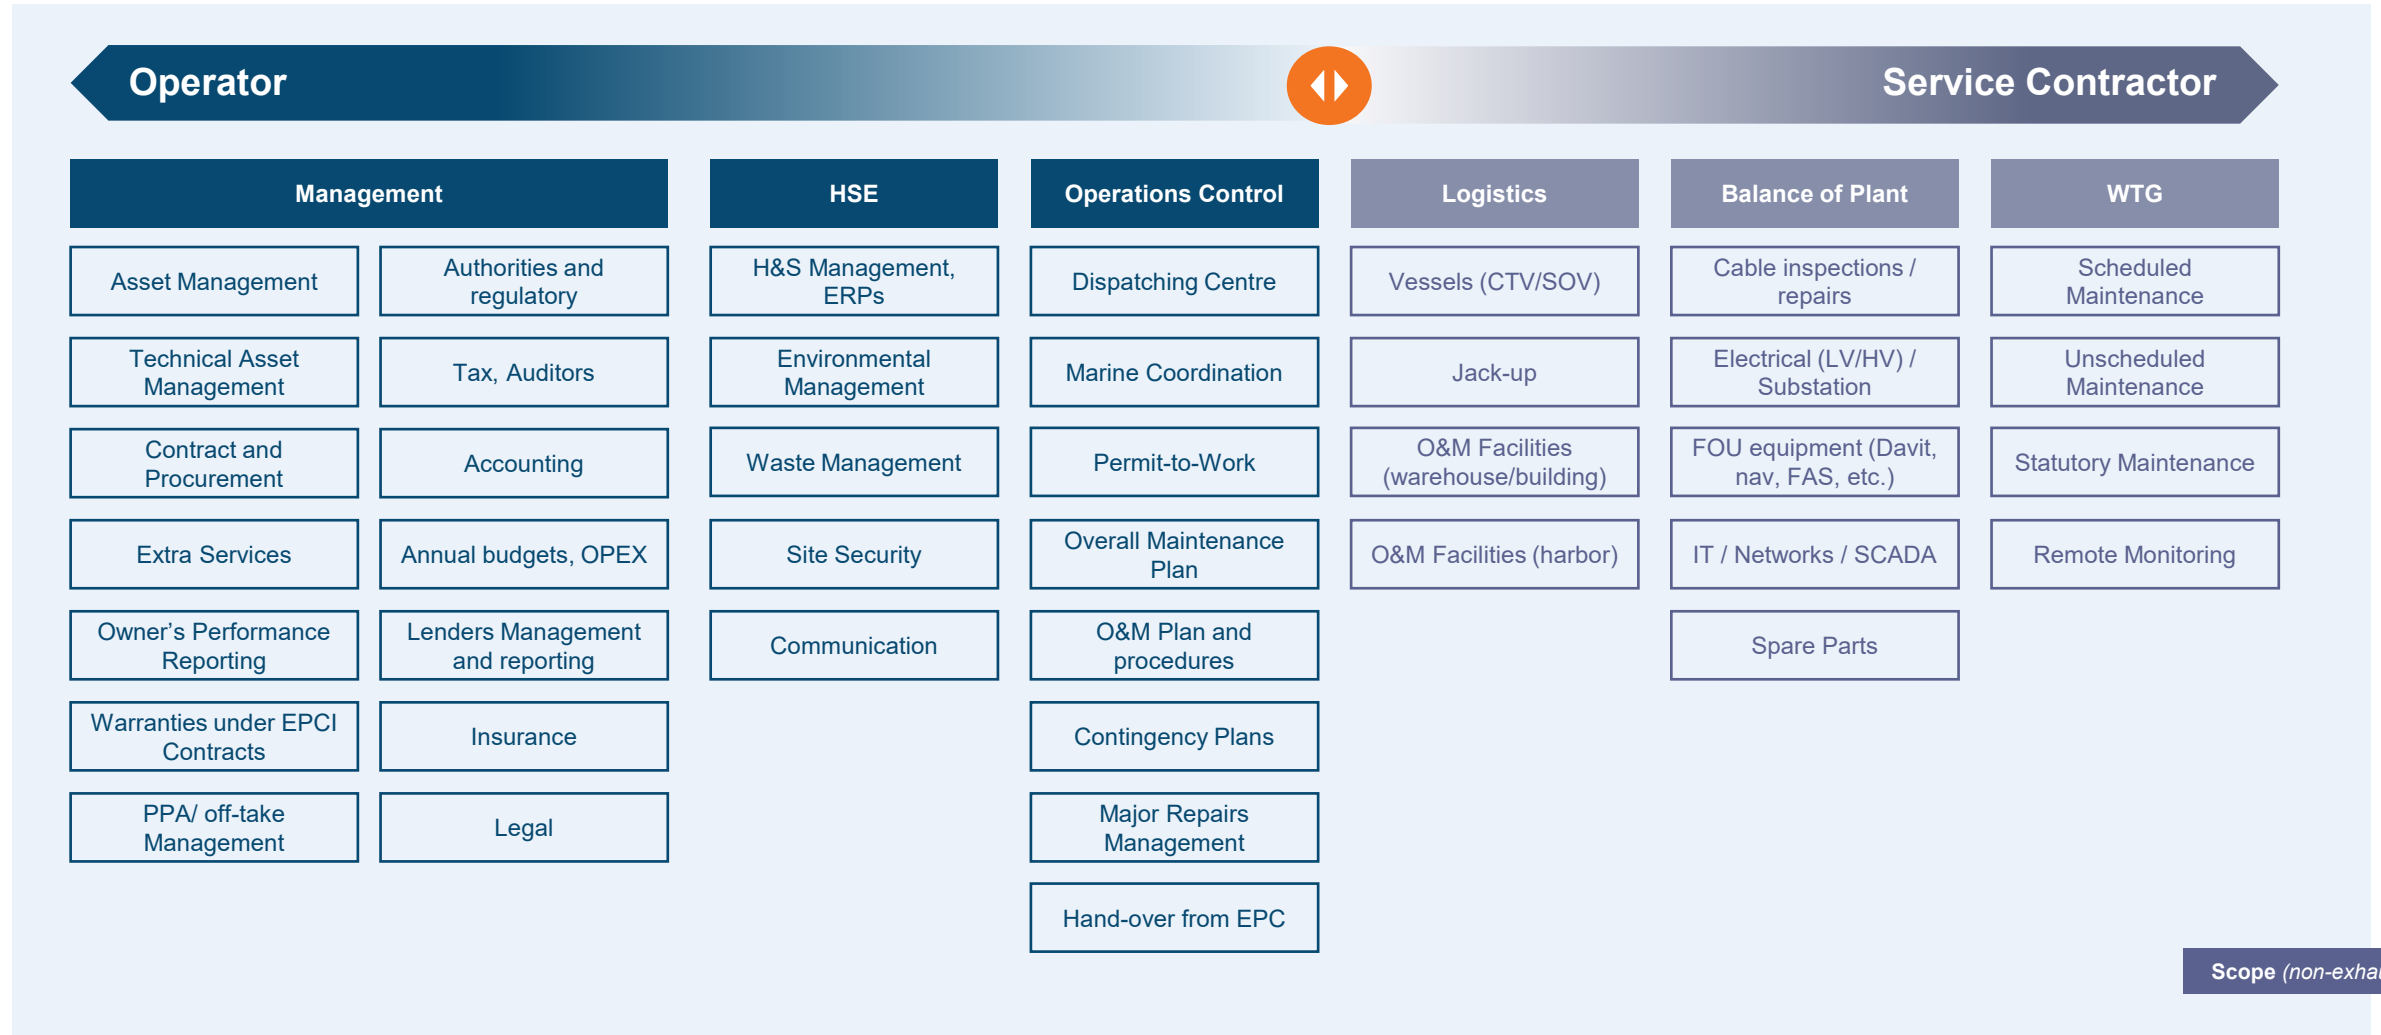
Operator

Service Contractor

Management

Asset Management

Technical Asset Management

Contract and Procurement

Extra Services

Owner's Performance Reporting

Warranties under EPCI Contracts

PPA/ off-take Management

Authorities and regulatory

Tax, Auditors

Accounting

Annual budgets, OPEX

Lenders Management and reporting

Insurance

Legal

HSE

H&S Management, ERPs

Environmental Management

Waste Management

Site Security

Communication

Operations Control

Dispatching Centre

Marine Coordination

Permit-to-Work

Overall Maintenance Plan

O&M Plan and procedures

Contingency Plans

Major Repairs Management

Hand-over from EPC

Logistics

Vessels (CTV/SOV)

Jack-up

O&M Facilities (warehouse/building)

O&M Facilities (harbor)

Balance of Plant

Cable inspections / repairs

Electrical (LV/HV) / Substation

FOU equipment (Davit, nav, FAS, etc.)

IT / Networks / SCADA

Spare Parts

WTG

Scheduled Maintenance

Unscheduled Maintenance

Statutory Maintenance

Remote Monitoring

Scope (non-exha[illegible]